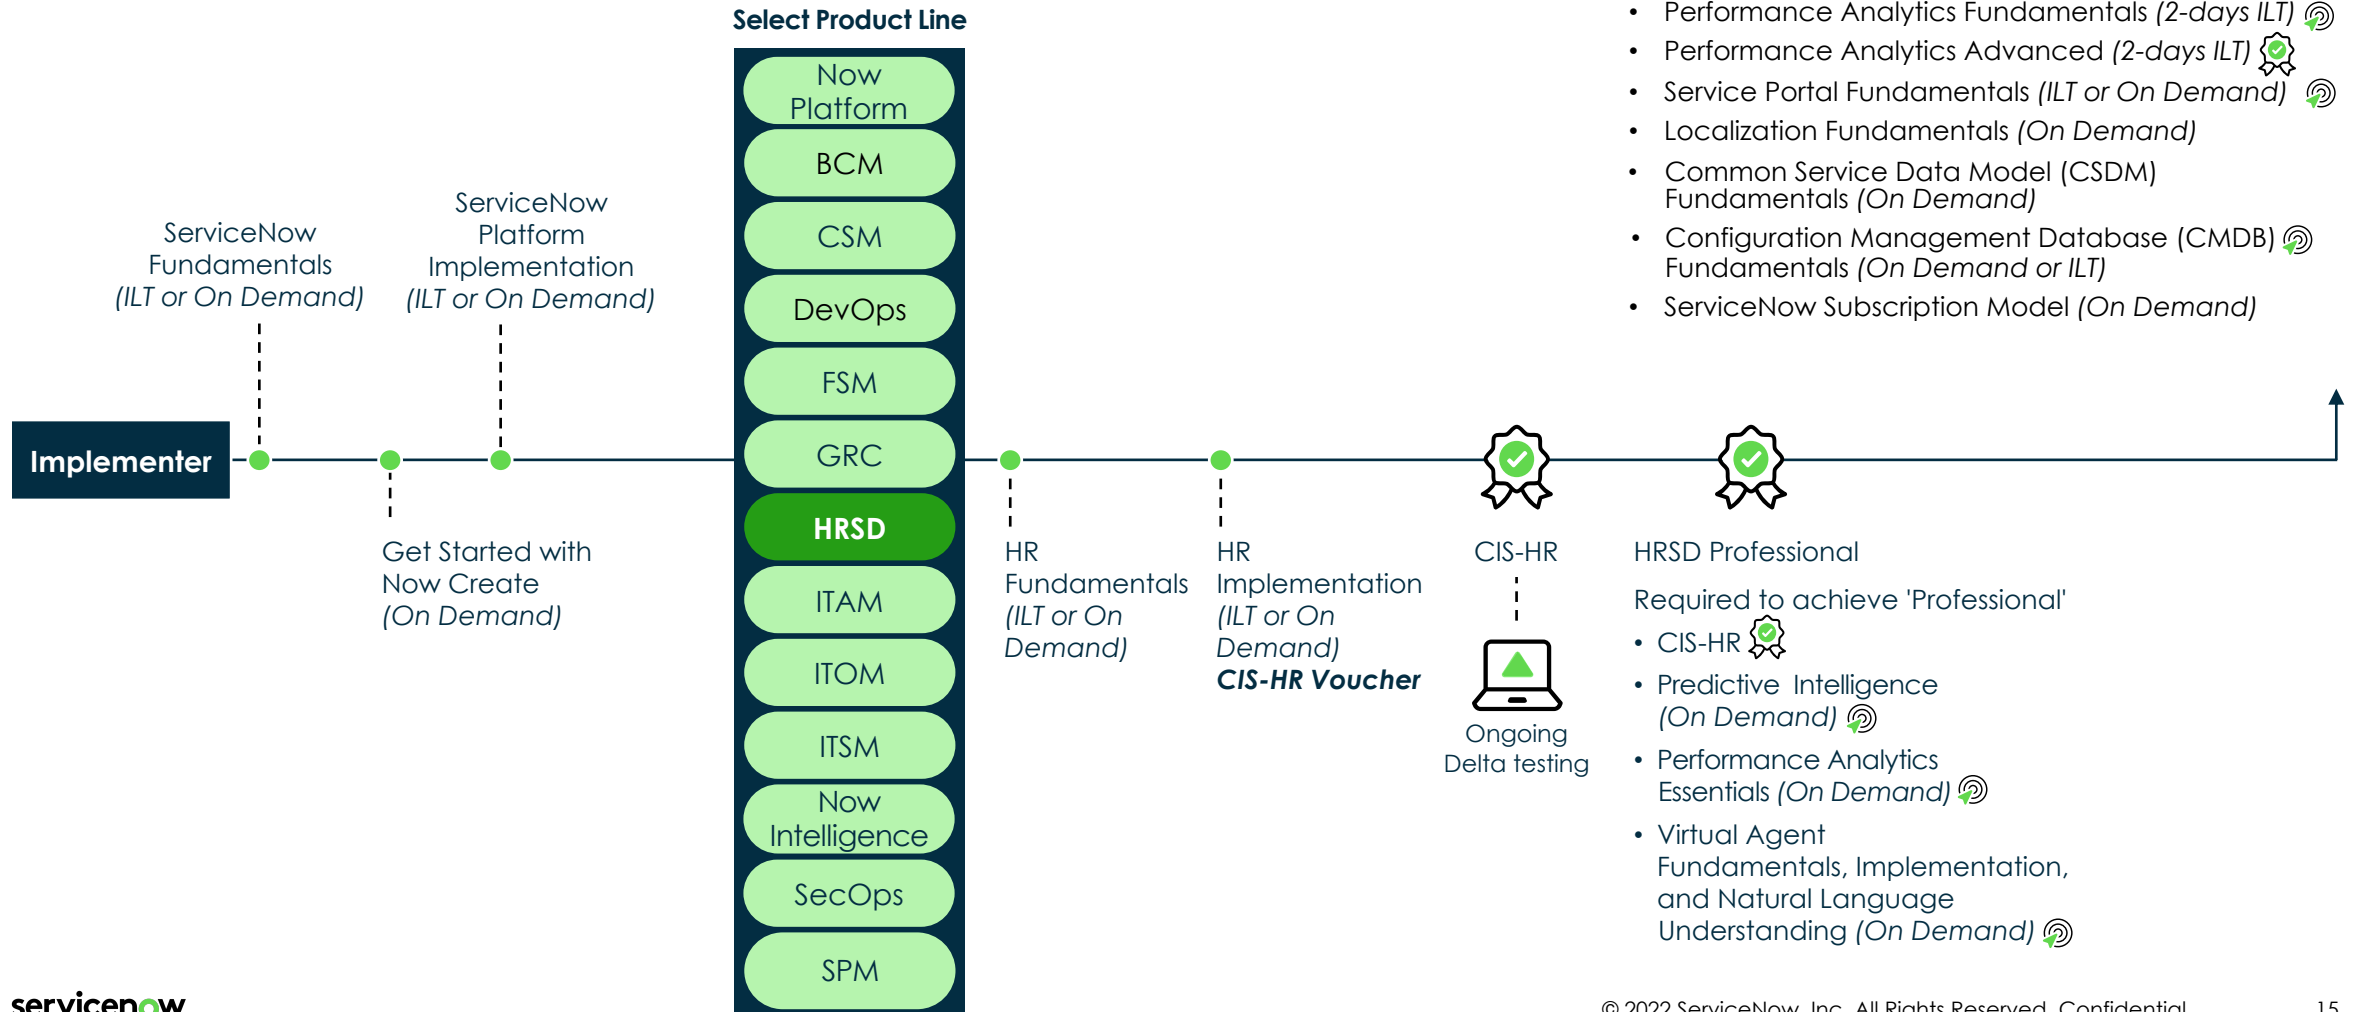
Select Product Line

Now Platform
BCM
CSM
DevOps
FSM
GRC
HRSD
ITAM
ITOM
ITSM
Now Intelligence
SecOps
SPM

Implementer

ServiceNow Fundamentals *(ILT or On Demand)*

Get Started with Now Create *(On Demand)*

ServiceNow Platform Implementation *(ILT or On Demand)*

HR Fundamentals *(ILT or On Demand)*

HR Implementation *(ILT or On Demand)*
***CIS-HR Voucher***

CIS-HR

Ongoing Delta testing

HRSD Professional

Required to achieve 'Professional'
• CIS-HR
• Predictive Intelligence *(On Demand)*
• Performance Analytics Essentials *(On Demand)*
• Virtual Agent Fundamentals, Implementation, and Natural Language Understanding *(On Demand)*

• Performance Analytics Fundamentals *(2-days ILT)*
• Performance Analytics Advanced *(2-days ILT)*
• Service Portal Fundamentals *(ILT or On Demand)*
• Localization Fundamentals *(On Demand)*
• Common Service Data Model (CSDM) Fundamentals *(On Demand)*
• Configuration Management Database (CMDB) Fundamentals *(On Demand or ILT)*
• ServiceNow Subscription Model *(On Demand)*

servicenow

© 2022 ServiceNow, Inc. All Rights Reserved. Confidential. 15